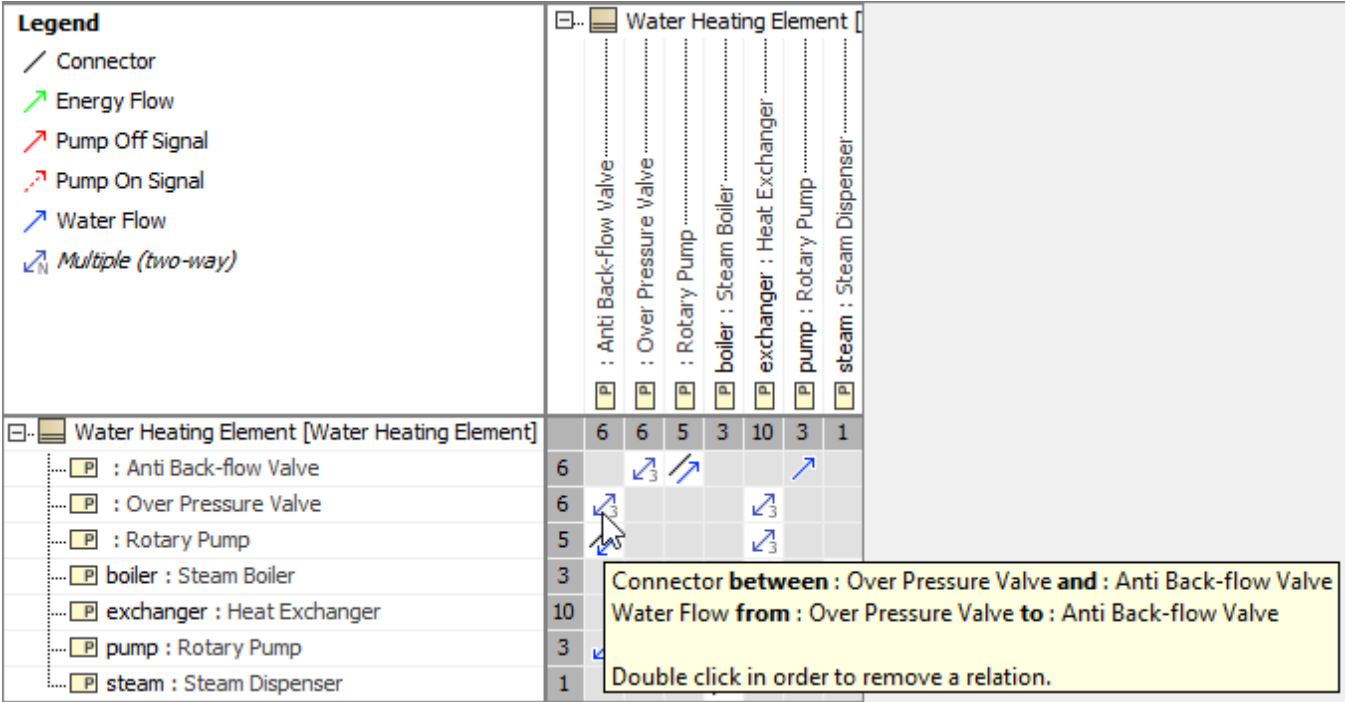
Legend
Connector
Energy Flow
Pump Off Signal
Pump On Signal
Water Flow
Multiple (two-way)

Water Heating Element [

P : Anti Back-flow Valve
P : Over Pressure Valve
P : Rotary Pump
P boiler : Steam Boiler
P exchanger : Heat Exchanger
P pump : Rotary Pump
P steam : Steam Dispenser

| Water Heating Element [Water Heating Element] | | 6 | 6 | 5 | 3 | 10 | 3 | 1 |
|---|---|---|---|---|---|---|---|---|
| P : Anti Back-flow Valve | 6 | | 3 | | | | | |
| P : Over Pressure Valve | 6 | 3 | | | | 3 | | |
| P : Rotary Pump | 5 | | | | | 3 | | |
| P boiler : Steam Boiler | 3 | | | | | | | |
| P exchanger : Heat Exchanger | 10 | | | | | | | |
| P pump : Rotary Pump | 3 | | | | | | | |
| P steam : Steam Dispenser | 1 | | | | | | | |

Connector **between** : Over Pressure Valve **and** : Anti Back-flow Valve
Water Flow **from** : Over Pressure Valve **to** : Anti Back-flow Valve

Double click in order to remove a relation.